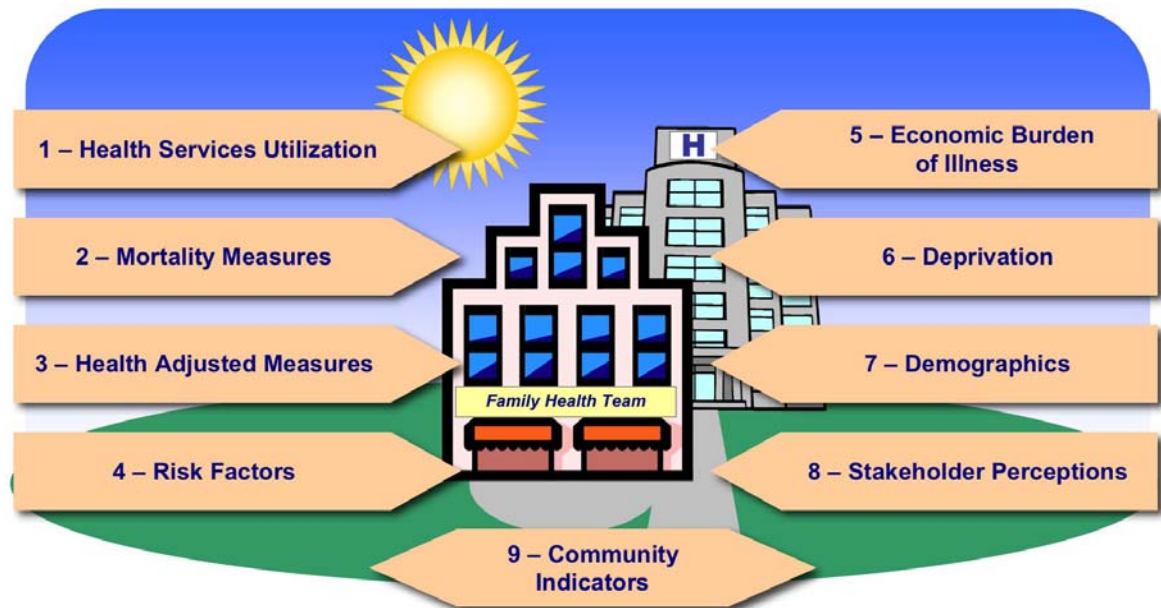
1 – Health Services Utilization

5 – Economic Burden of Illness

H

2 – Mortality Measures

6 – Deprivation

3 – Health Adjusted Measures

7 – Demographics

Family Health Team

4 – Risk Factors

8 – Stakeholder Perceptions

9 – Community Indicators